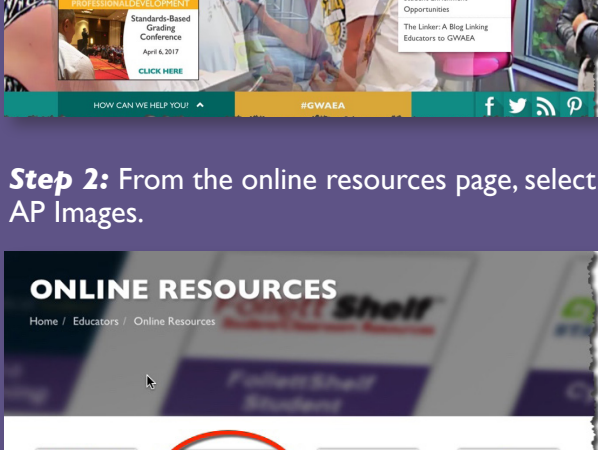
PROFESSIONALDEVELOPMENT
Standards-Based Grading Conference
April 6, 2017
CLICK HERE

Opportunities

The Linker: A Blog Linking Educators to GWAEA

HOW CAN WE HELP YOU?

#GWAEA

***Step 2:*** From the online resources page, select AP Images.

ONLINE RESOURCES
Home / Educators / Online Resources

FollettShelf
FollettShelf Student